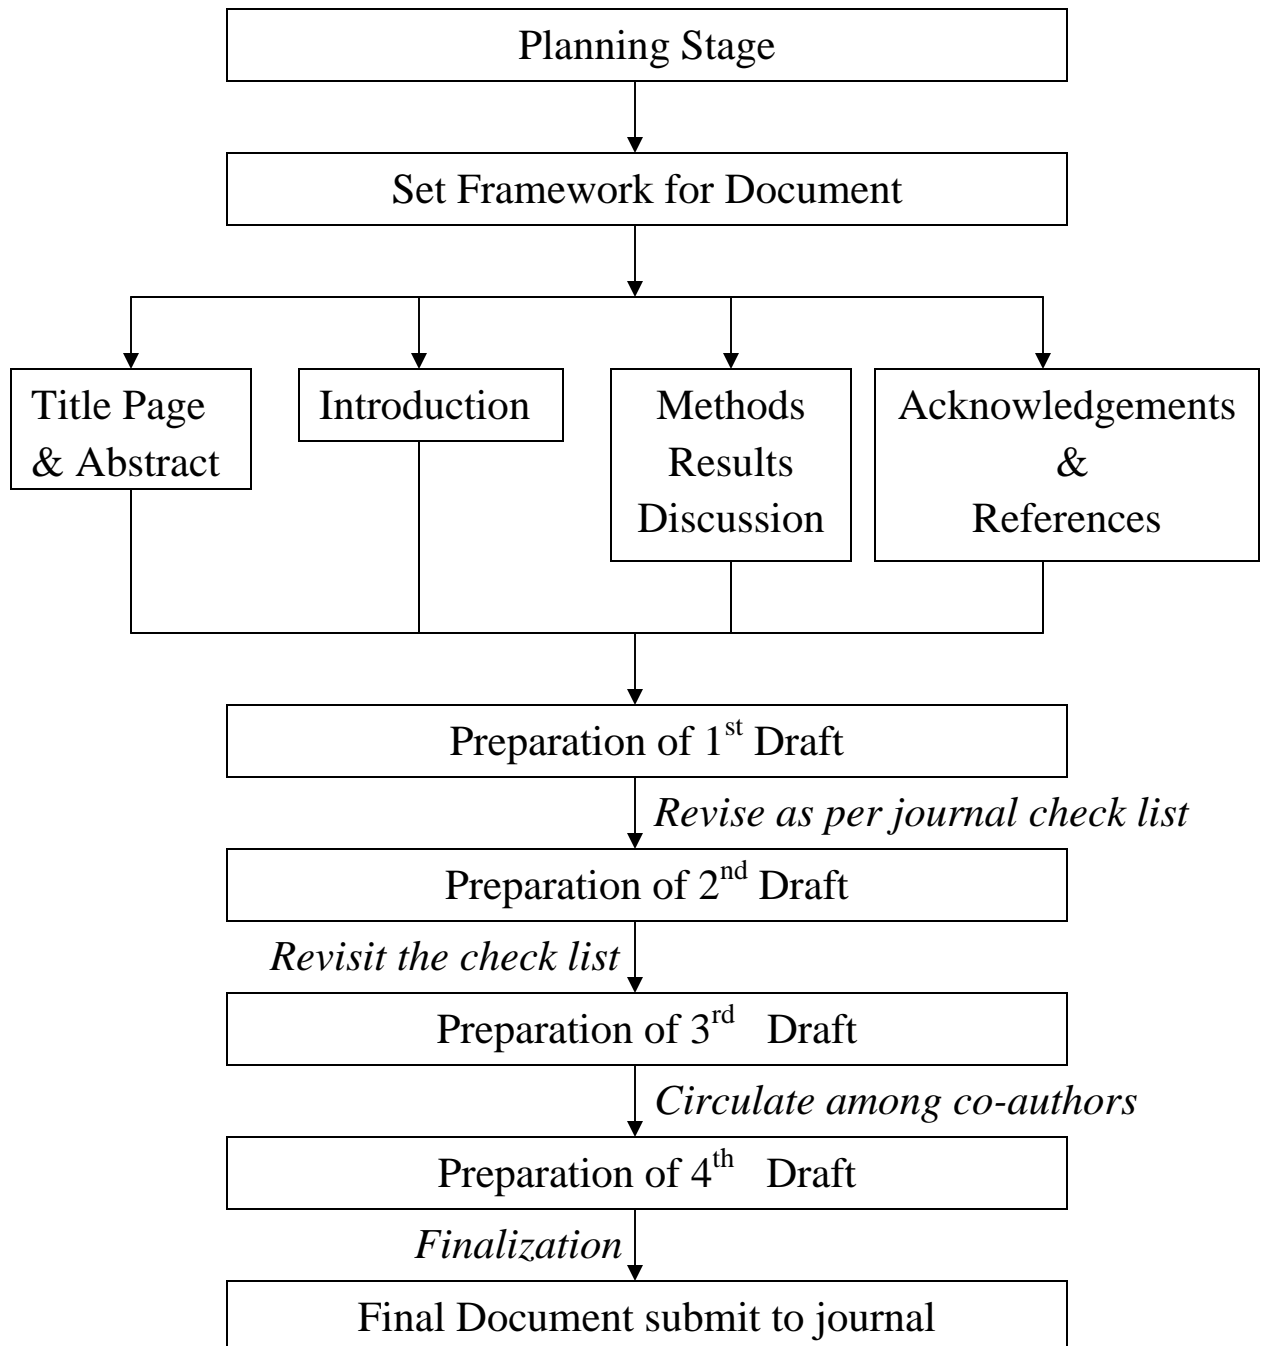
Planning Stage

Set Framework for Document

Title Page & Abstract

Introduction

Methods
Results
Discussion

Acknowledgements
&
References

Preparation of 1$^{st}$ Draft

*Revise as per journal check list*

Preparation of 2$^{nd}$ Draft

*Revisit the check list*

Preparation of 3$^{rd}$ Draft

*Circulate among co-authors*

Preparation of 4$^{th}$ Draft

*Finalization*

Final Document submit to journal